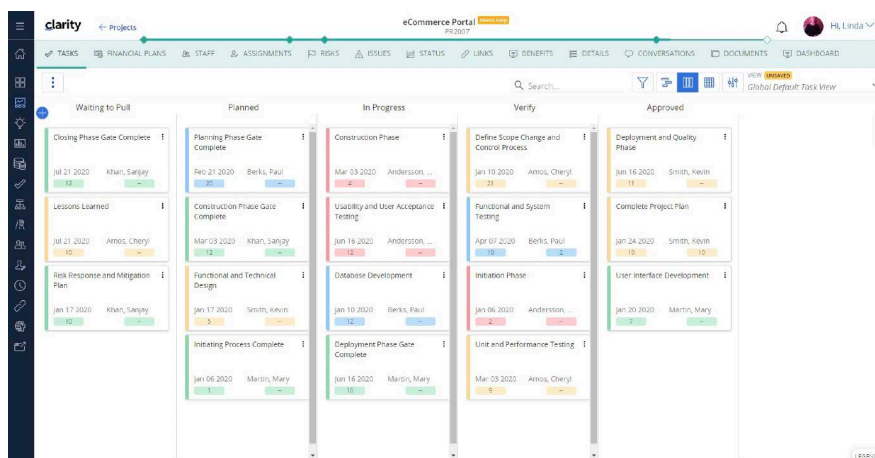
clarity ← Projects

eCommerce Portal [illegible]
PR2007

Hi, Linda

TASKS FINANCIAL PLANS STAFF ASSIGNMENTS RISKS ISSUES STATUS LINKS BENEFITS DETAILS CONVERSATIONS DOCUMENTS DASHBOARD

Search...

VIEW UNSAVED
Global Default Task View

Waiting to Pull

Closing Phase Gate Complete
Jul 21 2020 Khan, Sanjay
12 --

Lessons Learned
Jul 21 2020 Amos, Cheryl
10 --

Risk Response and Mitigation Plan
Jan 17 2020 Khan, Sanjay
10 --

Planned

Planning Phase Gate Complete
Feb 21 2020 Berks, Paul
20 --

Construction Phase Gate Complete
Mar 03 2020 Khan, Sanjay
12 --

Functional and Technical Design
Jan 17 2020 Smith, Kevin
5 --

Initiating Process Complete
Jan 06 2020 Martin, Mary
1 --

In Progress

Construction Phase
Mar 03 2020 Andersson, ...
2 --

Usability and User Acceptance Testing
Jun 16 2020 Andersson, ...
12 --

Database Development
Jan 10 2020 Berks, Paul
12 --

Deployment Phase Gate Complete
Jun 16 2020 Martin, Mary
10 --

Verify

Define Scope Change and Control Process
Jan 10 2020 Amos, Cheryl
23 --

Functional and System Testing
Apr 07 2020 Berks, Paul
10 2

Initiation Phase
Jan 06 2020 Andersson, ...
2 --

Unit and Performance Testing
Mar 03 2020 Amos, Cheryl
5 --

Approved

Deployment and Quality Phase
Jun 16 2020 Smith, Kevin
11 --

Complete Project Plan
Jan 24 2020 Smith, Kevin
10 10

User Interface Development
Jan 20 2020 Martin, Mary
7 --